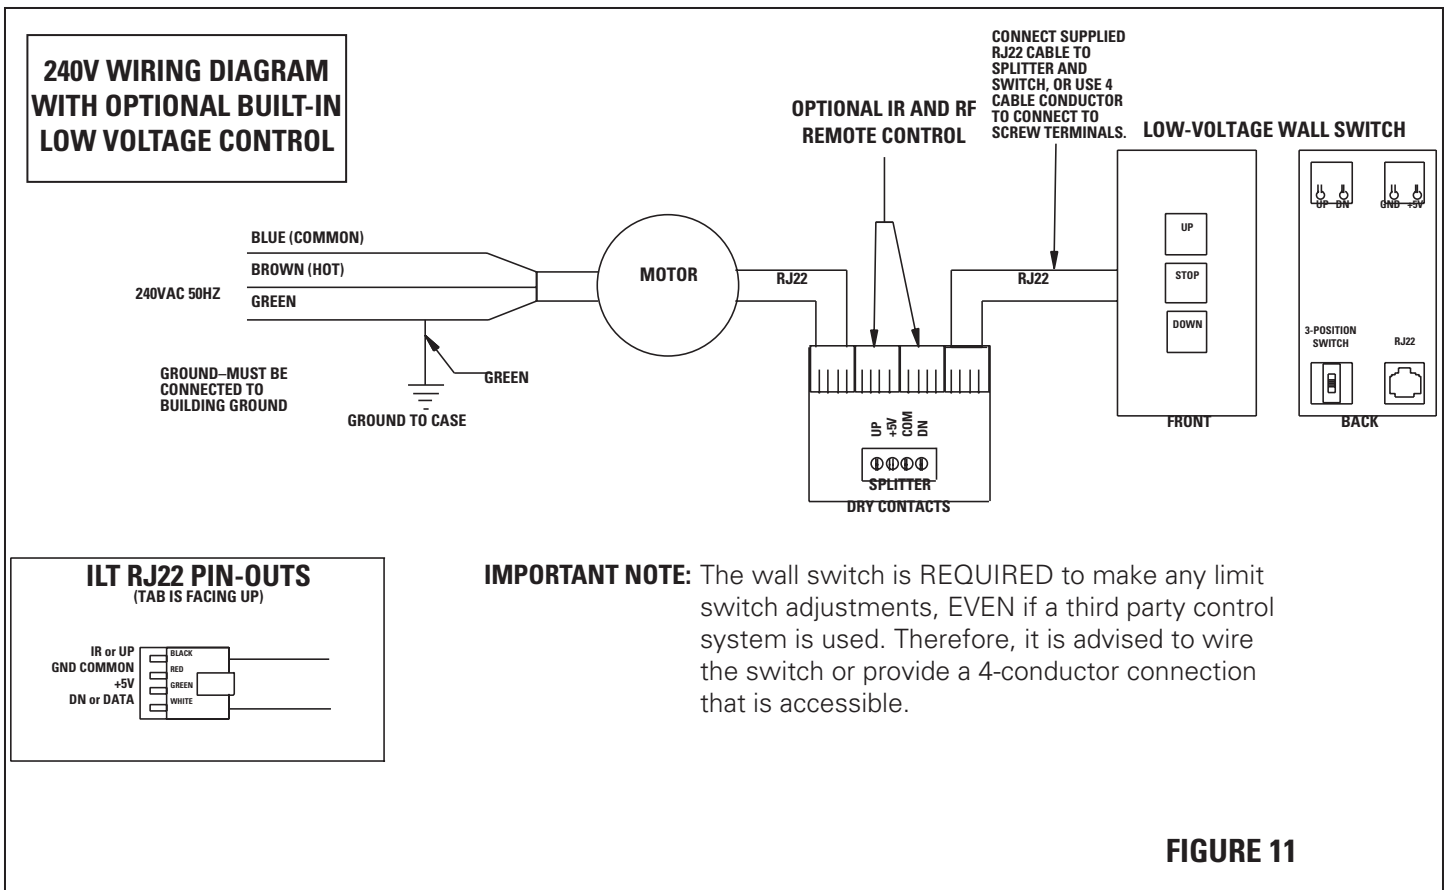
240V WIRING DIAGRAM WITH OPTIONAL BUILT-IN LOW VOLTAGE CONTROL

OPTIONAL IR AND RF REMOTE CONTROL

CONNECT SUPPLIED RJ22 CABLE TO SPLITTER AND SWITCH, OR USE 4 CABLE CONDUCTOR TO CONNECT TO SCREW TERMINALS.

LOW-VOLTAGE WALL SWITCH

BLUE (COMMON)
BROWN (HOT)
240VAC 50HZ
GREEN

MOTOR

RJ22

RJ22

UP
STOP
DOWN

UP DN
GND +5V

3-POSITION SWITCH
RJ22

GROUND–MUST BE CONNECTED TO BUILDING GROUND

GREEN

GROUND TO CASE

UP
+5V
COM
DN

SPLITTER
DRY CONTACTS

FRONT
BACK

ILT RJ22 PIN-OUTS
(TAB IS FACING UP)

IR or UP
GND COMMON
+5V
DN or DATA

BLACK
RED
GREEN
WHITE

IMPORTANT NOTE: The wall switch is REQUIRED to make any limit switch adjustments, EVEN if a third party control system is used. Therefore, it is advised to wire the switch or provide a 4-conductor connection that is accessible.

FIGURE 11